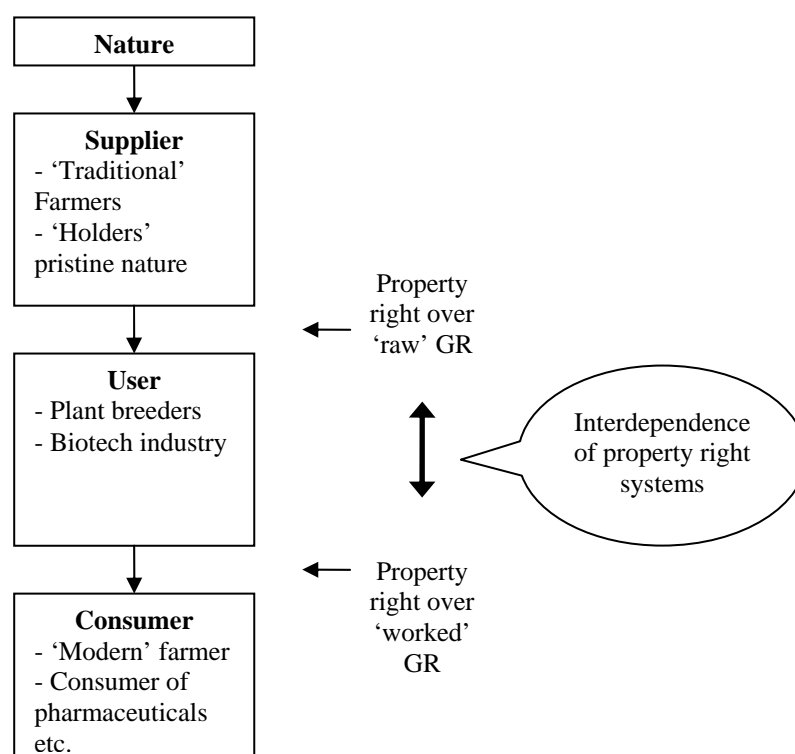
Nature

Supplier
- 'Traditional' Farmers
- 'Holders' pristine nature

Property right over 'raw' GR

User
- Plant breeders
- Biotech industry

Interdependence of property right systems

Property right over 'worked' GR

Consumer
- 'Modern' farmer
- Consumer of pharmaceuticals etc.